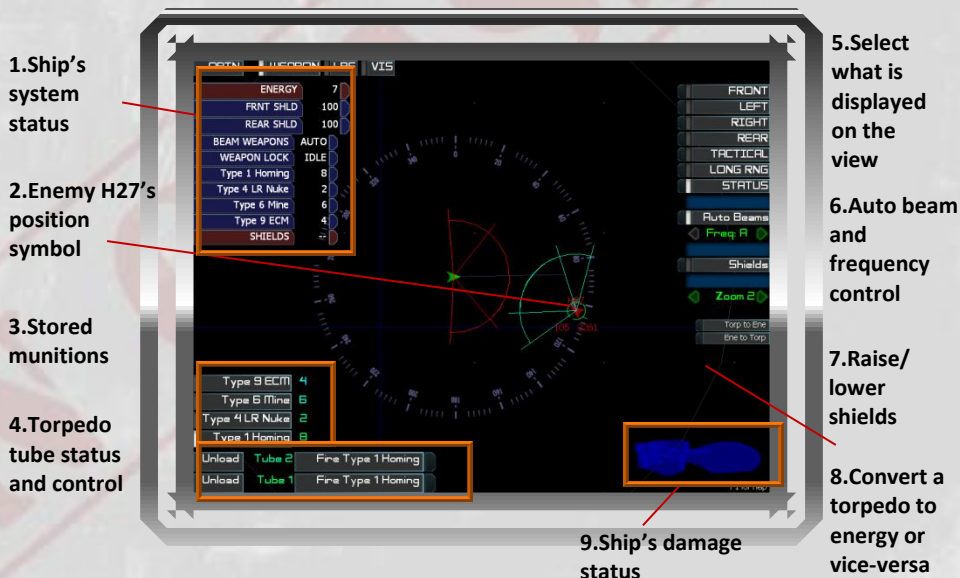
1.Ship's system status

2.Enemy H27's position symbol

3.Stored munitions

4.Torpedo tube status and control

ORIN WEAPON LRS VIS

| ENERGY | 7 |
|---|---|
| FRNT SHLD | 100 |
| REAR SHLD | 100 |
| BEAM WEAPONS | AUTO |
| WEAPON LOCK | IDLE |
| Type 1 Homing | 8 |
| Type 4 LR Nuke | 2 |
| Type 6 Mine | 6 |
| Type 9 ECM | 4 |
| SHIELDS | -- |

Type 9 ECM 4
Type 6 Mine 6
Type 4 LR Nuke 2
Type 1 Homing 8

Unload Tube 2 Fire Type 1 Homing
Unload Tube 1 Fire Type 1 Homing

FRONT
LEFT
RIGHT
REAR
TACTICAL
LONG RNG
STATUS

Auto Beams
Freq: A

Shields

Zoom 2

Torp to Ene
Ene to Torp

5.Select what is displayed on the view

6.Auto beam and frequency control

7.Raise/ lower shields

8.Convert a torpedo to energy or vice-versa

9.Ship's damage status